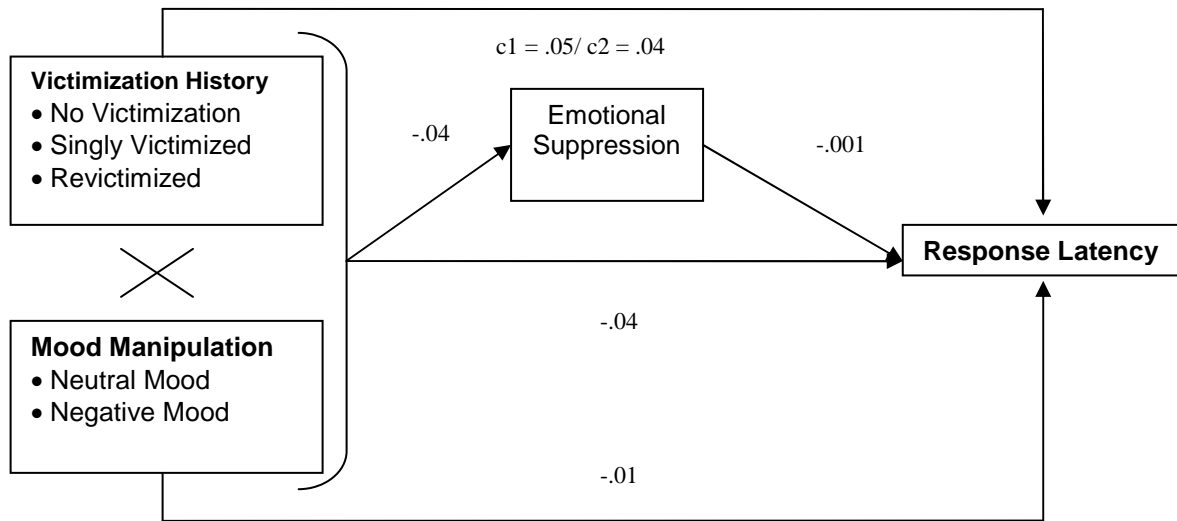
c1 = .05/ c2 = .04

Victimization History
• No Victimization
• Singly Victimized
• Revictimized

-.04

Emotional Suppression

-.001

Response Latency

-.04

Mood Manipulation
• Neutral Mood
• Negative Mood

-.01